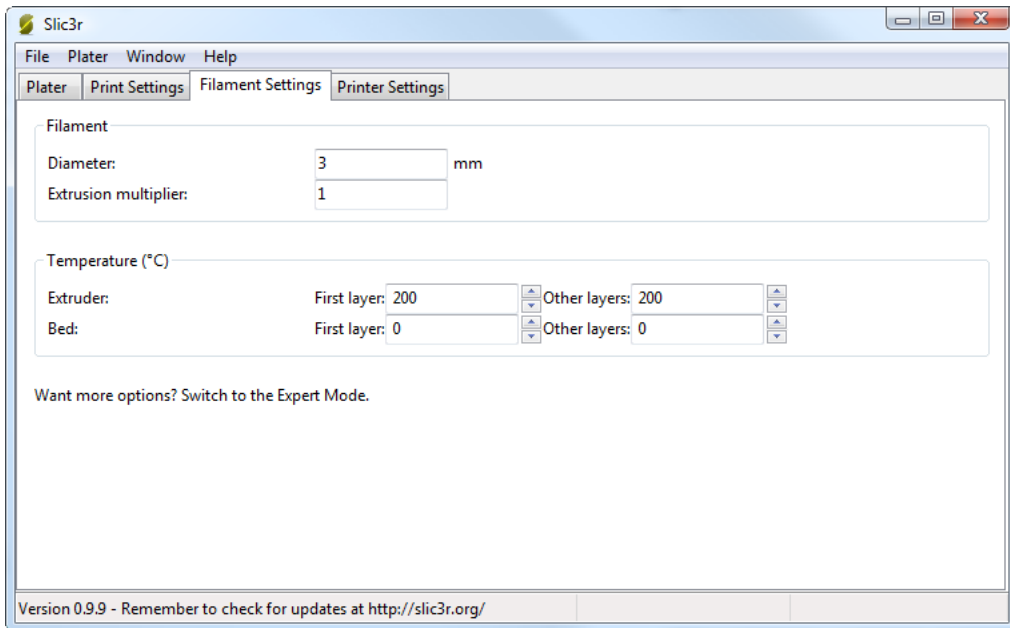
Slic3r

File Plater Window Help

Plater Print Settings Filament Settings Printer Settings

Filament

Diameter: 3 mm

Extrusion multiplier: 1

Temperature (°C)

Extruder: First layer: 200 Other layers: 200

Bed: First layer: 0 Other layers: 0

Want more options? Switch to the Expert Mode.

Version 0.9.9 - Remember to check for updates at http://slic3r.org/